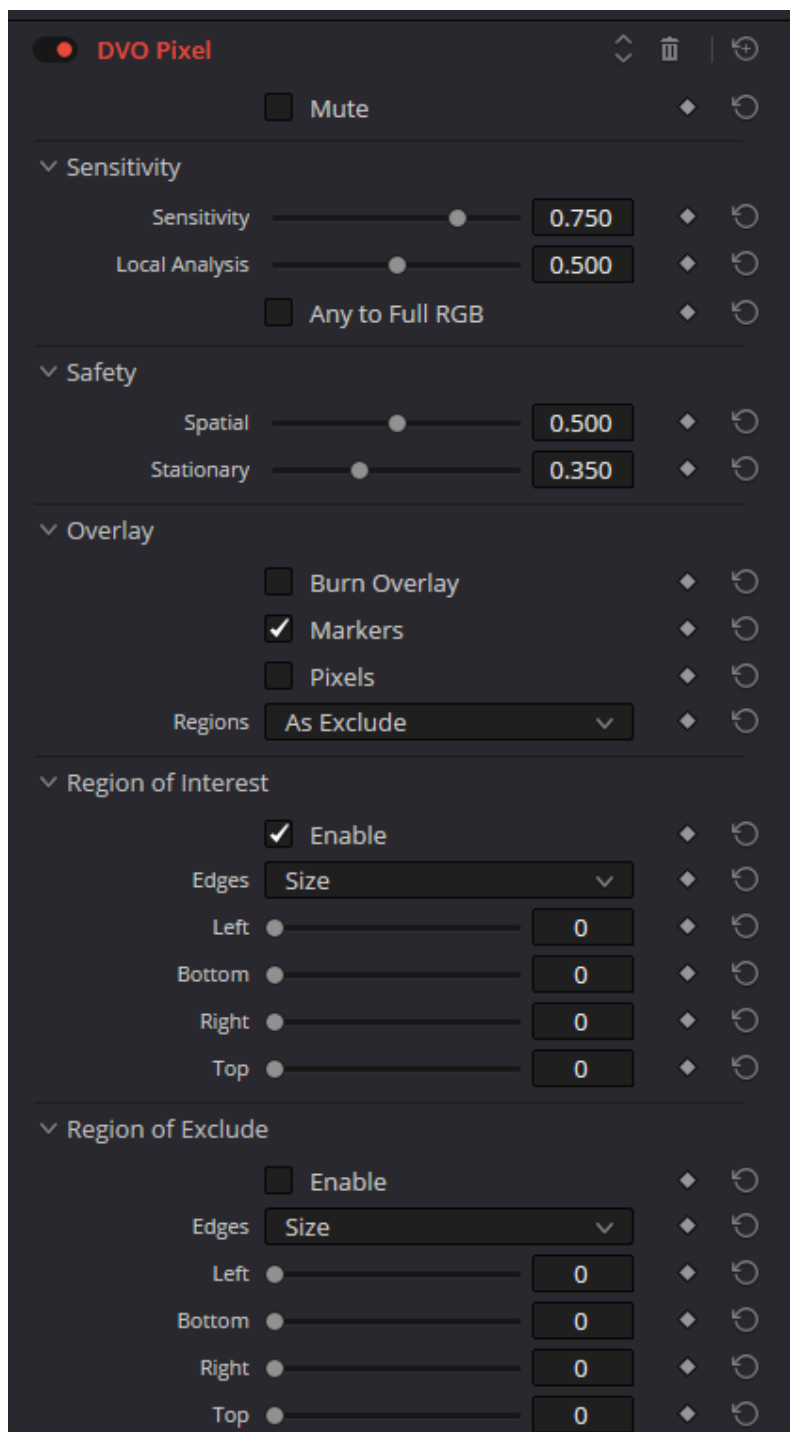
DVO Pixel

Mute

Sensitivity

Sensitivity 0.750

Local Analysis 0.500

Any to Full RGB

Safety

Spatial 0.500

Stationary 0.350

Overlay

Burn Overlay

✓ Markers

Pixels

Regions As Exclude

Region of Interest

✓ Enable

Edges Size

Left 0

Bottom 0

Right 0

Top 0

Region of Exclude

Enable

Edges Size

Left 0

Bottom 0

Right 0

Top 0